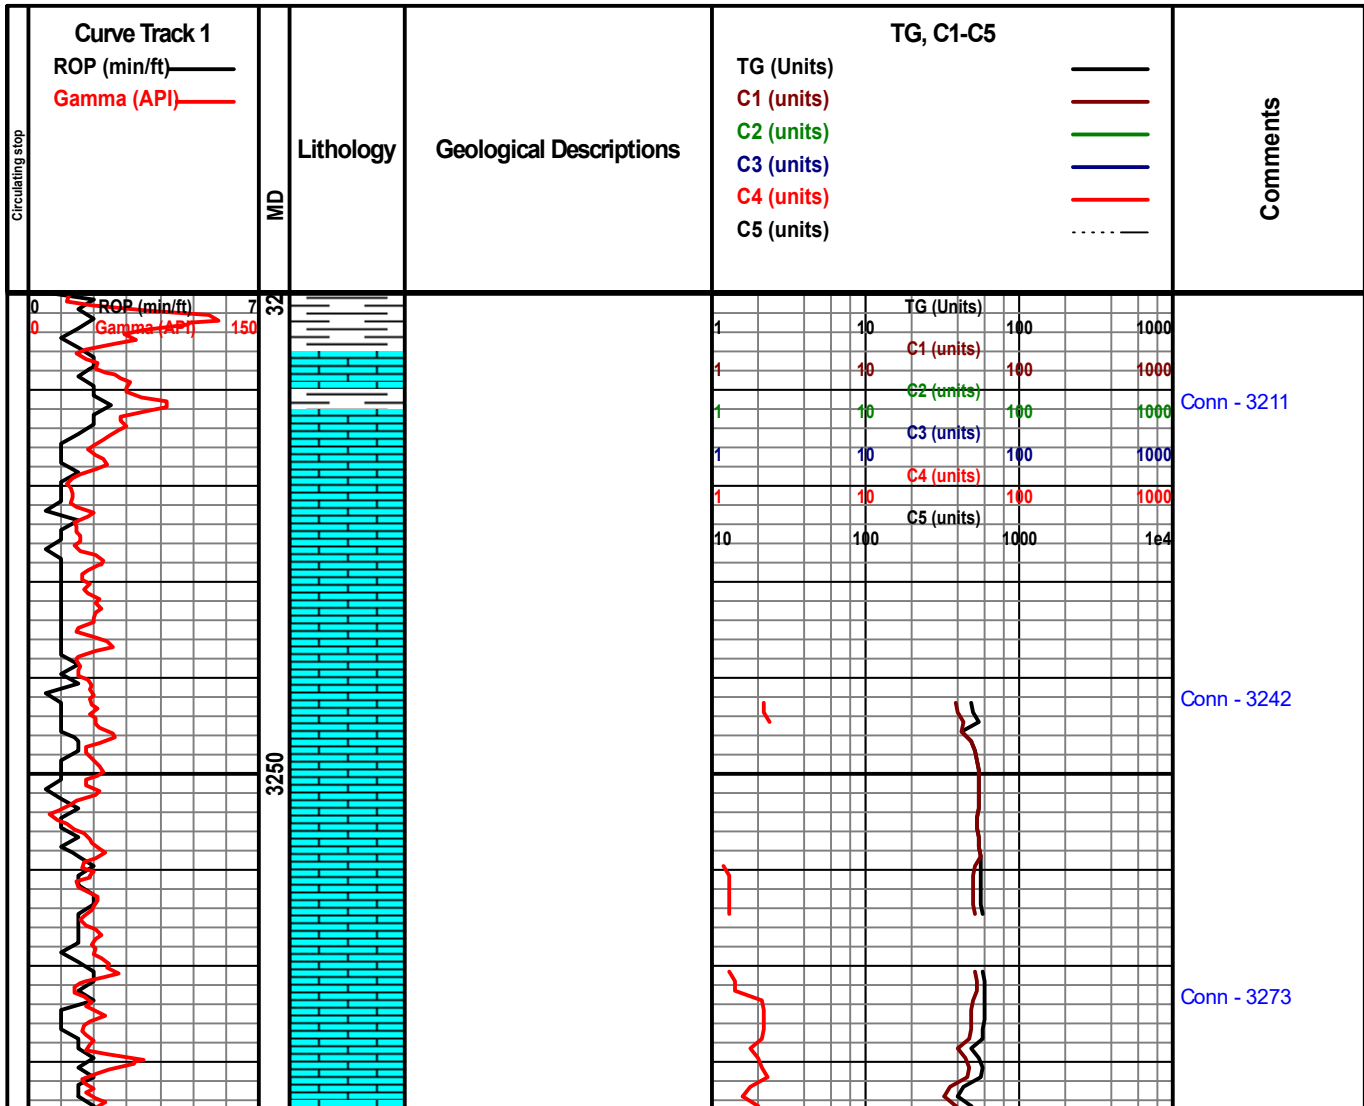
Circulating stop

Curve Track 1
ROP (min/ft)
Gamma (API)

MD

Lithology

Geological Descriptions

TG, C1-C5
TG (Units)
C1 (units)
C2 (units)
C3 (units)
C4 (units)
C5 (units)

Comments

0 ROP (min/ft) 7
0 Gamma (API) 150

32

3250

TG (Units)
1 10 100 1000
C1 (units)
1 10 100 1000
C2 (units)
1 10 100 1000
C3 (units)
1 10 100 1000
C4 (units)
1 10 100 1000
C5 (units)
10 100 1000 1e4

Conn - 3211
Conn - 3242
Conn - 3273